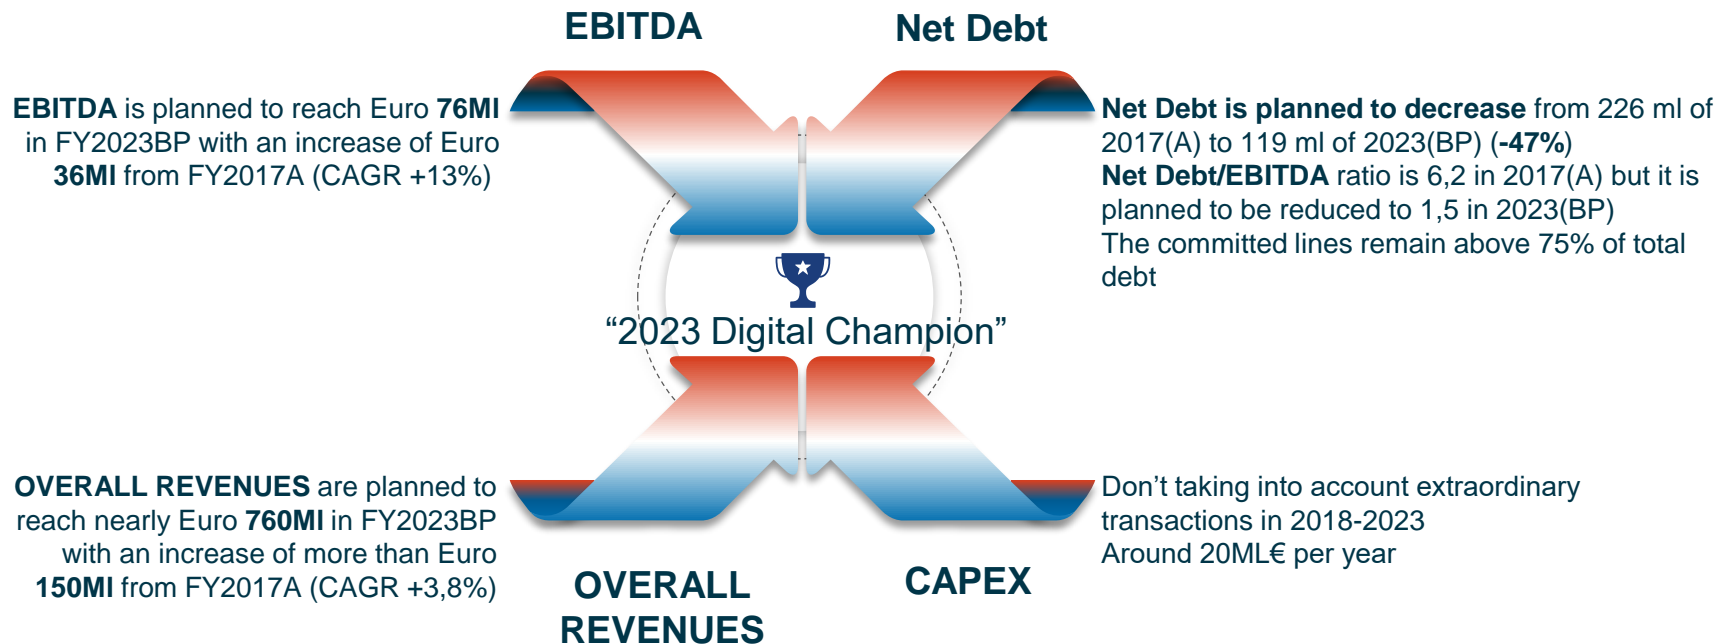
EBITDA

Net Debt

EBITDA is planned to reach Euro 76Ml in FY2023BP with an increase of Euro 36Ml from FY2017A (CAGR +13%)

Net Debt is planned to decrease from 226 ml of 2017(A) to 119 ml of 2023(BP) (-47%)
Net Debt/EBITDA ratio is 6,2 in 2017(A) but it is planned to be reduced to 1,5 in 2023(BP)
The committed lines remain above 75% of total debt

"2023 Digital Champion"

OVERALL REVENUES are planned to reach nearly Euro 760Ml in FY2023BP with an increase of more than Euro 150Ml from FY2017A (CAGR +3,8%)

Don't taking into account extraordinary transactions in 2018-2023
Around 20ML€ per year

OVERALL REVENUES

CAPEX